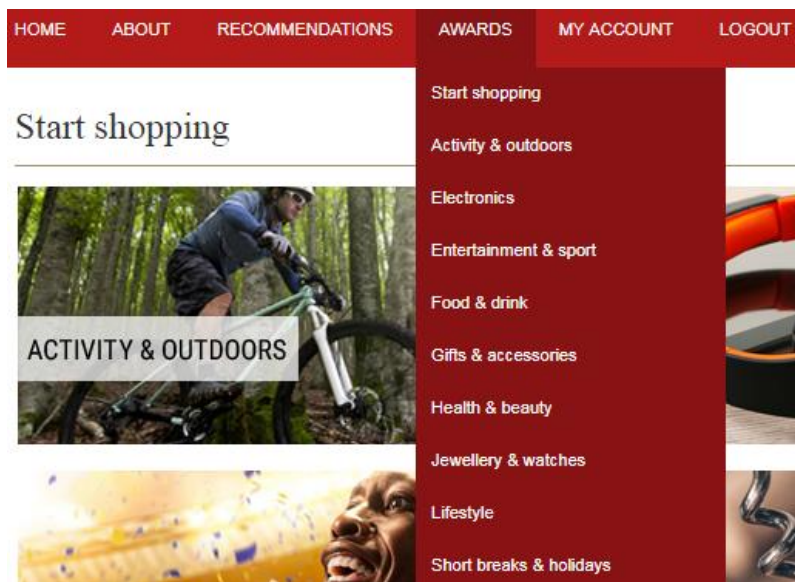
HOME ABOUT RECOMMENDATIONS AWARDS MY ACCOUNT LOGOUT

Start shopping
Activity & outdoors
Electronics
Entertainment & sport
Food & drink
Gifts & accessories
Health & beauty
Jewellery & watches
Lifestyle
Short breaks & holidays

Start shopping

ACTIVITY & OUTDOORS